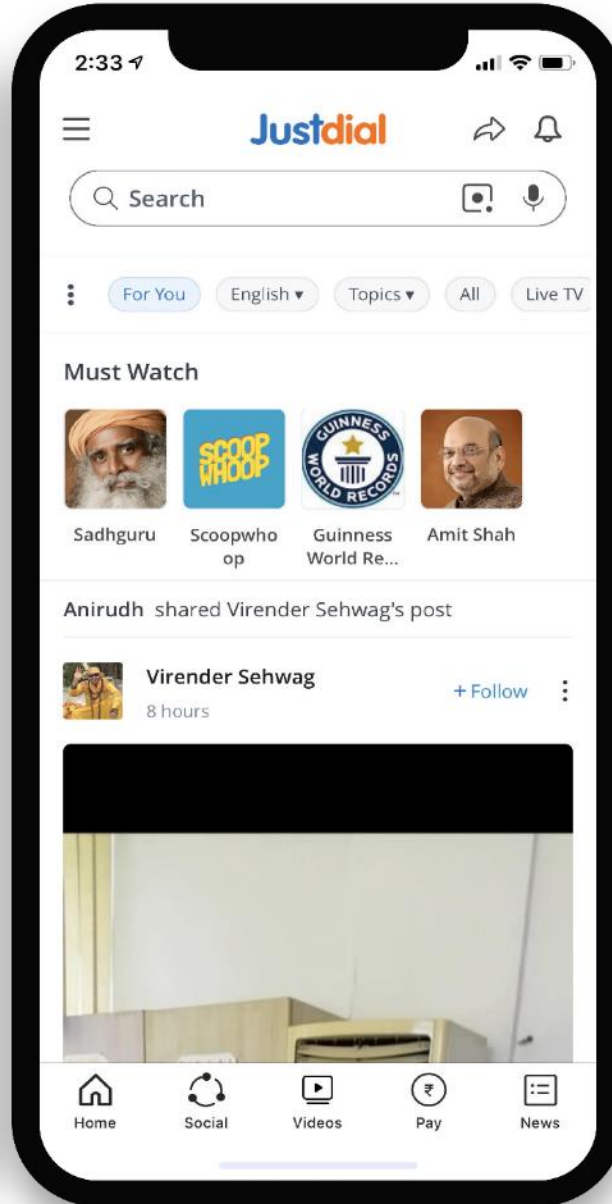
2:33

Justdial

Search

For You English ▾ Topics ▾ All Live TV

Must Watch

SCOOP WHOOP

GUINNESS WORLD RECORDS

Sadhguru Scoopwhoop Guinness World Re... Amit Shah

Anirudh shared Virender Sehwag's post

Virender Sehwag
8 hours
+ Follow

Home Social Videos Pay News